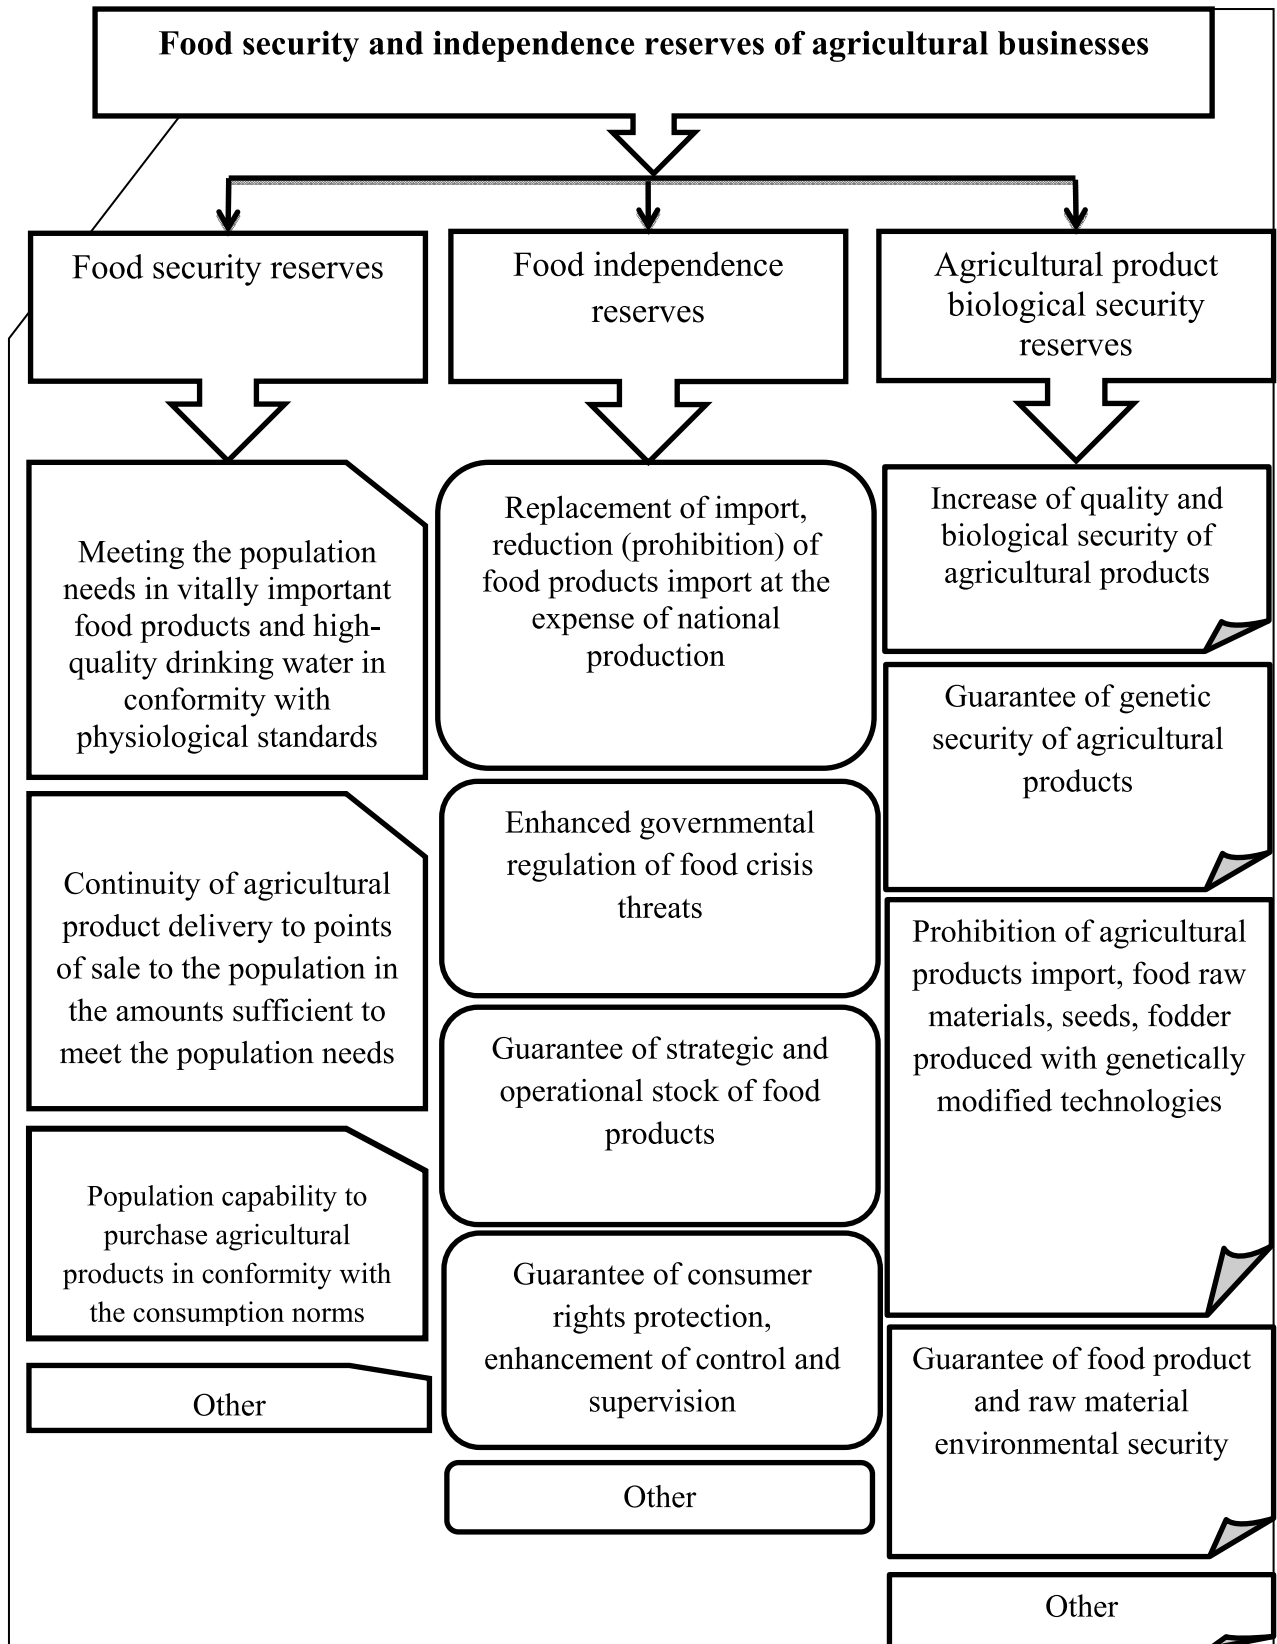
Food security and independence reserves of agricultural businesses

Food security reserves

Meeting the population needs in vitally important food products and high-quality drinking water in conformity with physiological standards

Continuity of agricultural product delivery to points of sale to the population in the amounts sufficient to meet the population needs

Population capability to purchase agricultural products in conformity with the consumption norms

Other

Food independence reserves

Replacement of import, reduction (prohibition) of food products import at the expense of national production

Enhanced governmental regulation of food crisis threats

Guarantee of strategic and operational stock of food products

Guarantee of consumer rights protection, enhancement of control and supervision

Other

Agricultural product biological security reserves

Increase of quality and biological security of agricultural products

Guarantee of genetic security of agricultural products

Prohibition of agricultural products import, food raw materials, seeds, fodder produced with genetically modified technologies

Guarantee of food product and raw material environmental security

Other